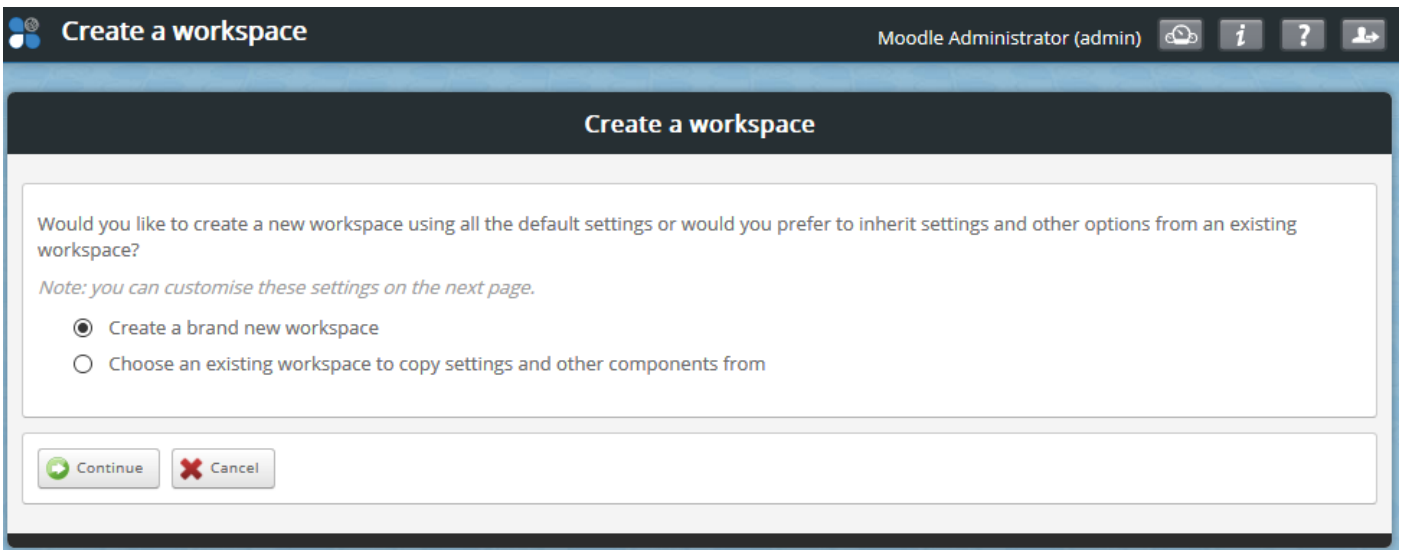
Create a workspace

Moodle Administrator (admin)

i

?

Create a workspace

Would you like to create a new workspace using all the default settings or would you prefer to inherit settings and other options from an existing workspace?

Note: you can customise these settings on the next page.

Create a brand new workspace

Choose an existing workspace to copy settings and other components from

Continue

Cancel